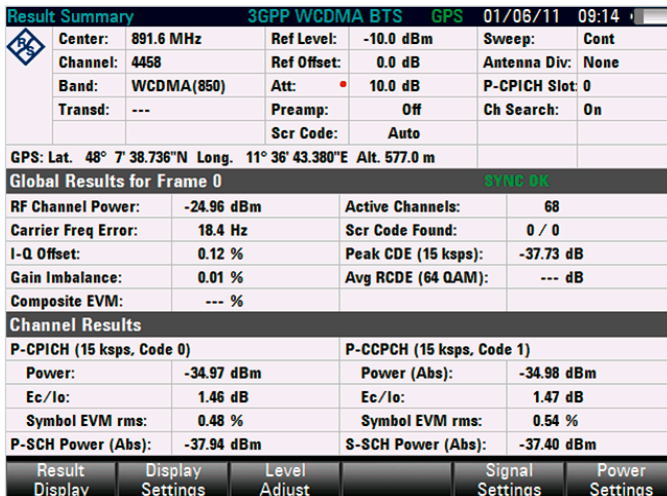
Result Summary 3GPP WCDMA BTS GPS 01/06/11 09:14

| Center: | 891.6 MHz | Ref Level: | -10.0 dBm | Sweep: | Cont |
|---|---|---|---|---|---|
| Channel: | 4458 | Ref Offset: | 0.0 dB | Antenna Div: | None |
| Band: | WCDMA(850) | Att: | 10.0 dB | P-CPICH Slot: | 0 |
| Transd: | --- | Preamp: | Off | Ch Search: | On |
| | | Scr Code: | Auto | | |

GPS: Lat. 48° 7' 38.736"N Long. 11° 36' 43.380"E Alt. 577.0 m

Global Results for Frame 0 SYNC OK

| RF Channel Power: | -24.96 dBm | Active Channels: | 68 |
|---|---|---|---|
| Carrier Freq Error: | 18.4 Hz | Scr Code Found: | 0 / 0 |
| I-Q Offset: | 0.12 % | Peak CDE (15 ksps): | -37.73 dB |
| Gain Imbalance: | 0.01 % | Avg RCDE (64 QAM): | --- dB |
| Composite EVM: | --- % | | |

Channel Results

| P-CPICH (15 ksps, Code 0) | | P-CCPCH (15 ksps, Code 1) | |
|---|---|---|---|
| Power: | -34.97 dBm | Power (Abs): | -34.98 dBm |
| Ec/Io: | 1.46 dB | Ec/Io: | 1.47 dB |
| Symbol EVM rms: | 0.48 % | Symbol EVM rms: | 0.54 % |
| P-SCH Power (Abs): | -37.94 dBm | S-SCH Power (Abs): | -37.40 dBm |

Result Display | Display Settings | Level Adjust | | Signal Settings | Power Settings